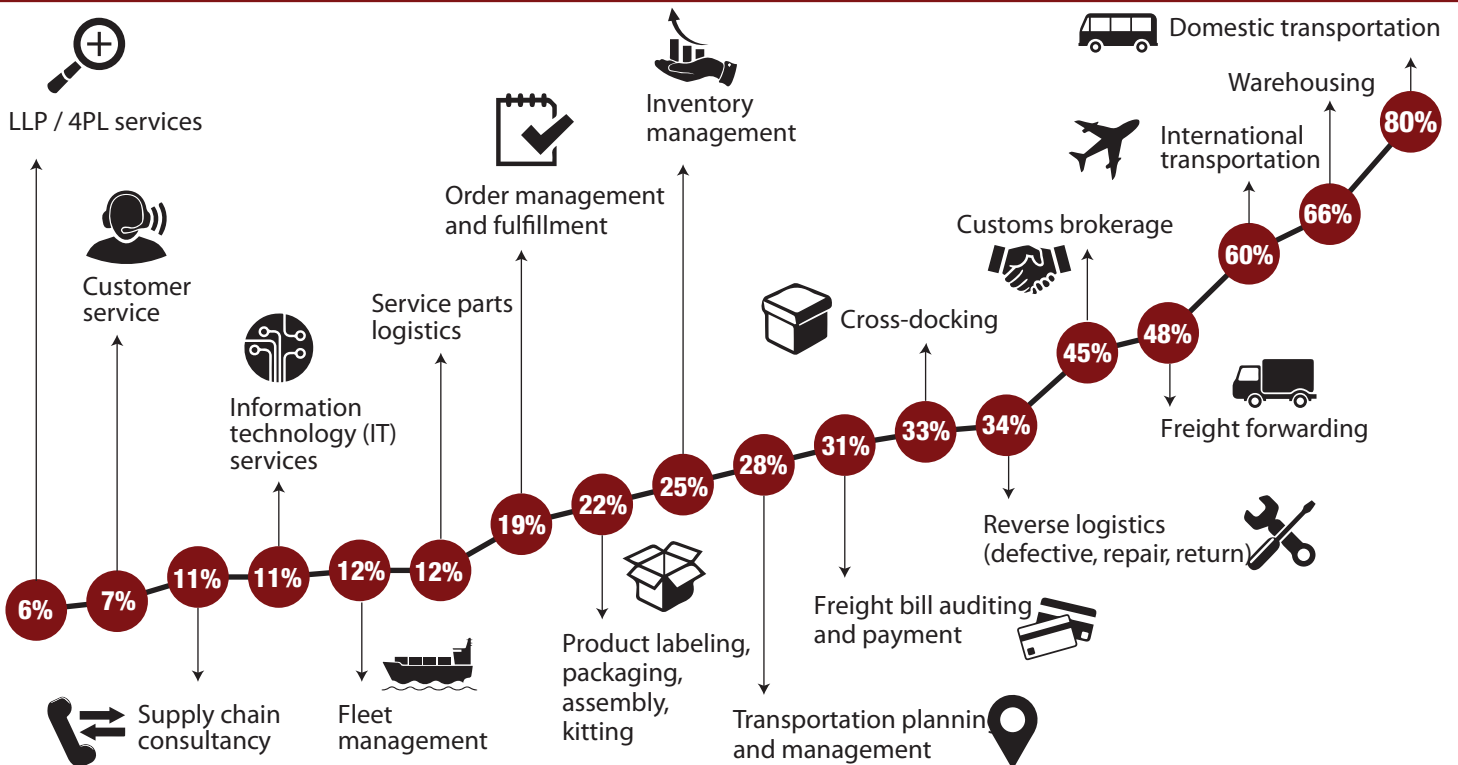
Domestic transportation

Warehousing

80%

International transportation

66%

60%

Customs brokerage

Inventory management

Order management and fulfillment

LLP / 4PL services

Customer service

Service parts logistics

Cross-docking

45%

48%

Information technology (IT) services

Freight forwarding

33%

34%

31%

28%

25%

22%

19%

6%

7%

11%

11%

12%

12%

Reverse logistics (defective, repair, return)

Freight bill auditing and payment

Product labeling, packaging, assembly, kitting

Supply chain consultancy

Fleet management

Transportation planning and management